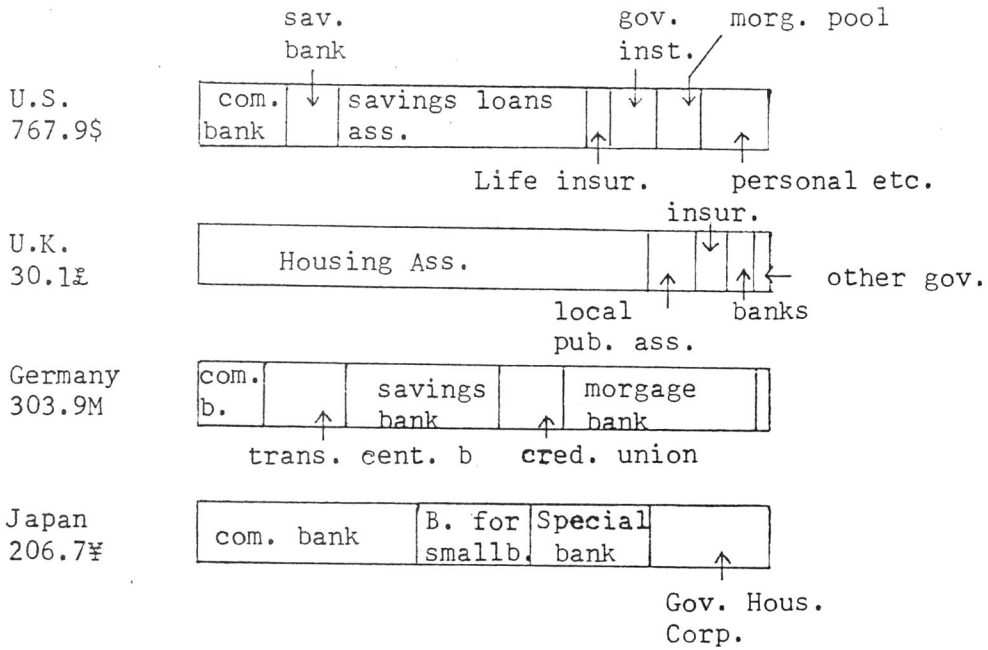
sav. bank

gov. inst.

morg. pool

U.S. 767.9$

com. bank

savings loans ass.

Life insur.

personal etc.

insur.

U.K. 30.1£

Housing Ass.

other gov.

local pub. ass.

banks

Germany 303.9M

com. b.

savings bank

morgage bank

trans. cent. b

cred. union

Japan 206.7¥

com. bank

B. for smallb.

Special bank

Gov. Hous. Corp.